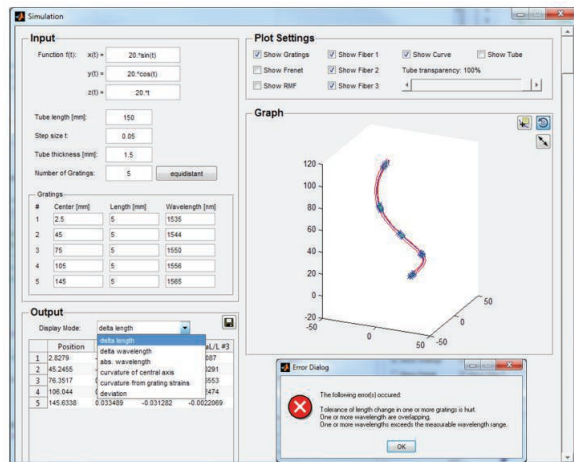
Simulation

Input

Function f(t): x(t) = 20.*sin(t)

y(t) = 20.*cos(t)

z(t) = 20.*t

Tube length [mm]: 150

Step size t: 0.05

Tube thickness [mm]: 1.5

Number of Gratings: 5 equidistant

Gratings

| # | Center [mm] | Length [mm] | Wavelength [nm] |
|---|---|---|---|
| 1 | 2.5 | 5 | 1535 |
| 2 | 45 | 5 | 1544 |
| 3 | 75 | 5 | 1550 |
| 4 | 105 | 5 | 1556 |
| 5 | 145 | 5 | 1565 |

Output

Display Mode: delta length

delta length
delta wavelength
abs. wavelength
curvature of central axis
curvature from grating strains
deviation

| | Position | | | aL/L #3 |
|---|---|---|---|---|
| 1 | 2.8279 | | | 387 |
| 2 | 45.2455 | | | 0291 |
| 3 | 76.3517 | | | 3553 |
| 4 | 106.044 | | | 474 |
| 5 | 145.6338 | 0.033489 | -0.031282 | -0.0022069 |

Plot Settings

Show Gratings
Show Fiber 1
Show Curve
Show Tube
Show Frenet
Show Fiber 2
Tube transparency: 100%
Show RMF
Show Fiber 3

Graph

120
100
80
60
40
20
0
-20
-50
0
50
50
0
-50

Error Dialog

The following error(s) occured:

Tolerance of length change in one or more gratings is hurt.
One or more wavelength are overlapping.
One or more wavelengths exceeds the measurable wavelength range.

OK